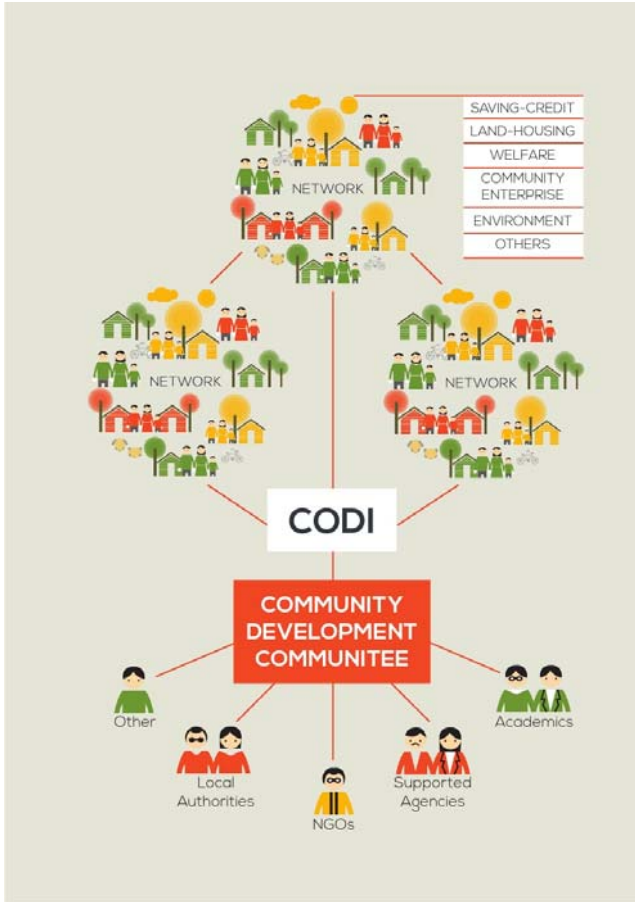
SAVING-CREDIT
LAND-HOUSING
WELFARE
COMMUNITY ENTERPRISE
ENVIRONMENT
OTHERS

NETWORK

NETWORK

NETWORK

CODI

COMMUNITY DEVELOPMENT COMMUNITEE

Other

Local Authorities

NGOs

Supported Agencies

Academics